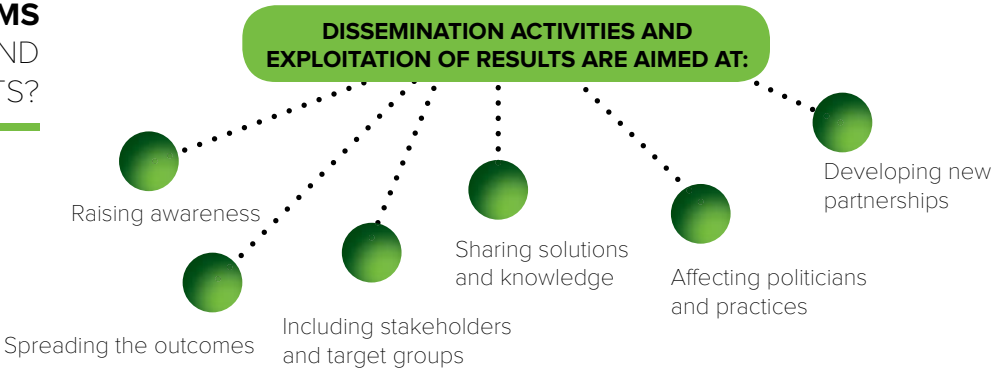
MS
ND
TS?

DISSEMINATION ACTIVITIES AND EXPLOITATION OF RESULTS ARE AIMED AT:

Raising awareness

Spreading the outcomes

Including stakeholders and target groups

Sharing solutions and knowledge

Affecting politicians and practices

Developing new partnerships